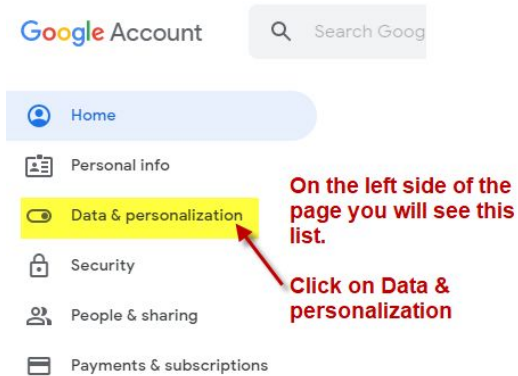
Google Account

Search Goog

Home

Personal info

Data & personalization

Security

People & sharing

Payments & subscriptions

On the left side of the page you will see this list.

Click on Data & personalization